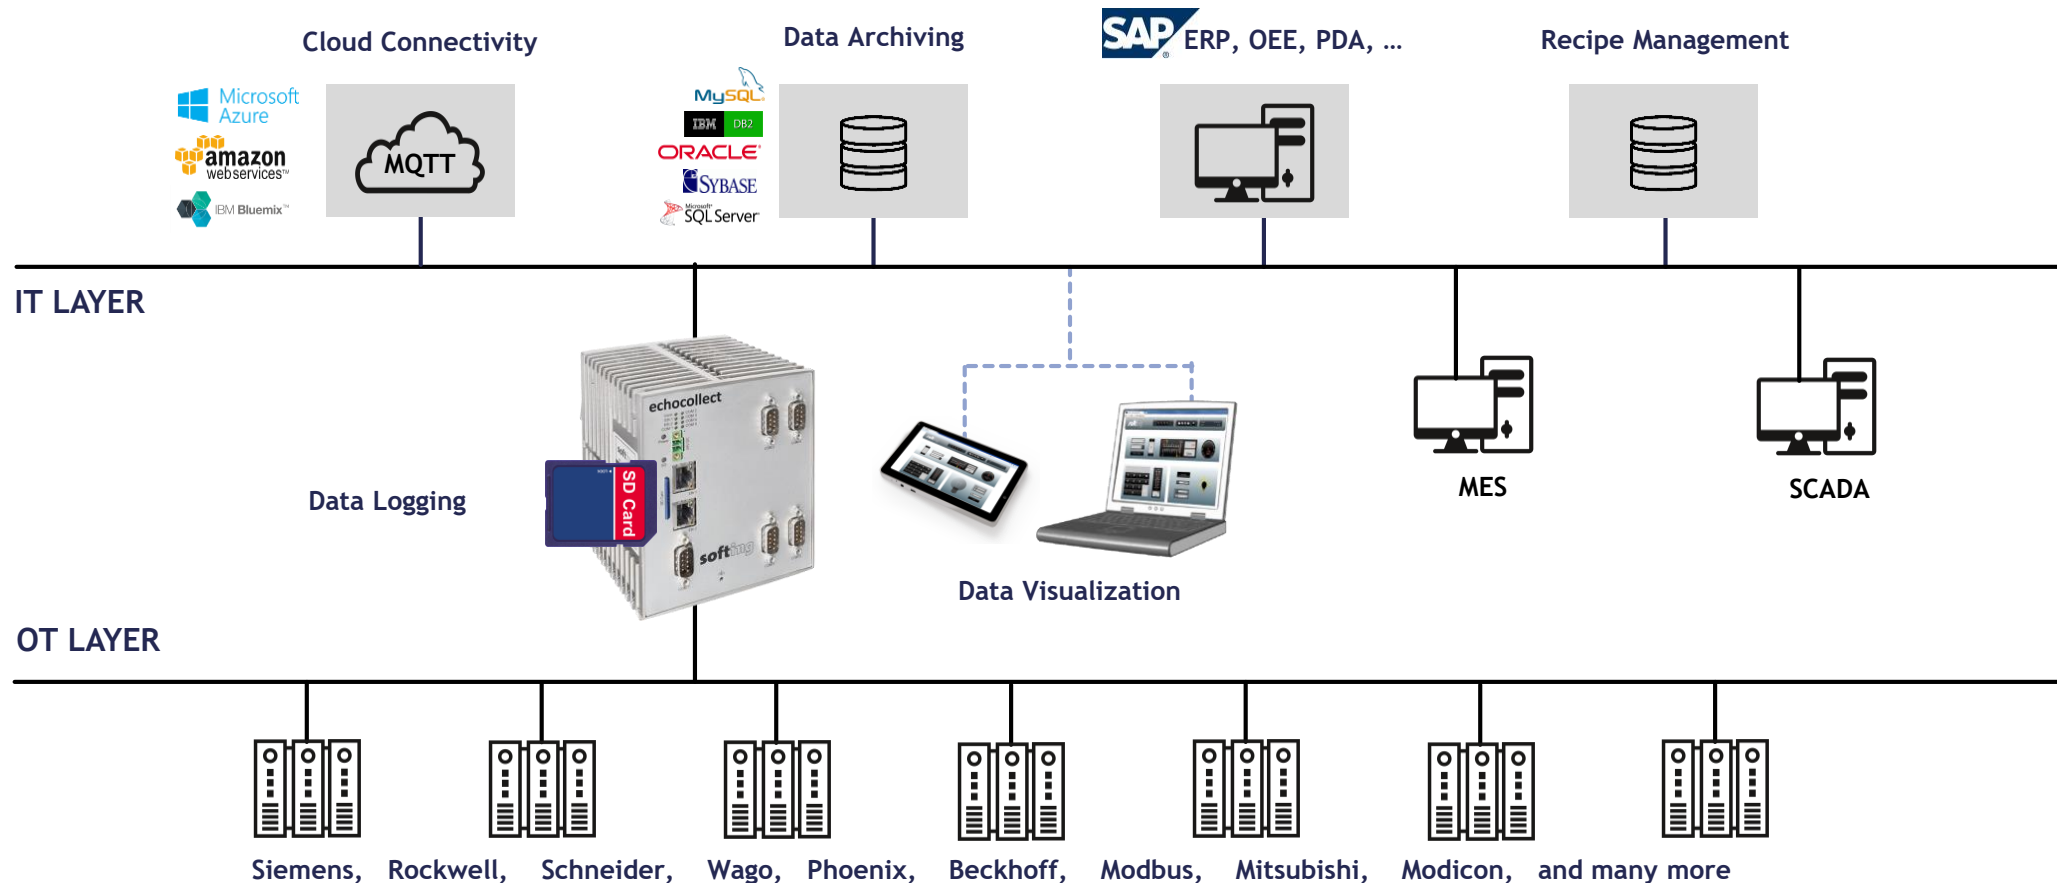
Cloud Connectivity

Microsoft Azure

amazon webservices™

IBM Bluemix™

MQTT

Data Archiving

MySQL

IBM DB2

ORACLE

SYBASE

Microsoft SQL Server

SAP ERP, OEE, PDA, ...

Recipe Management

IT LAYER

echocollect

SD Card

softing

Data Logging

Data Visualization

MES

SCADA

OT LAYER

Siemens, Rockwell, Schneider, Wago, Phoenix, Beckhoff, Modbus, Mitsubishi, Modicon, and many more